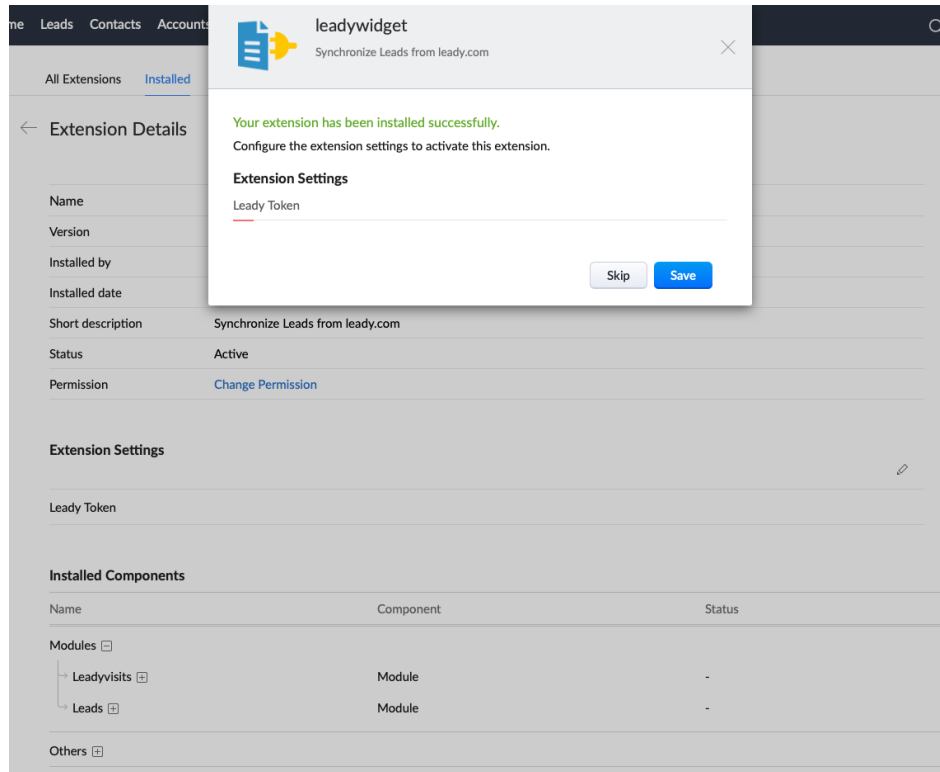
me Leads Contacts Accounts

All Extensions Installed

Extension Details

| | |
|---|---|
| Name | |
| Version | |
| Installed by | |
| Installed date | |
| Short description | Synchronize Leads from leady.com |
| Status | Active |
| Permission | Change Permission |

Extension Settings

Leady Token

Installed Components

| Name | Component | Status |
|---|---|---|
| Modules ⊟ | | |
| Leadyvisits ⊞ | Module | - |
| Leads ⊞ | Module | - |
| Others ⊞ | | |

leadywidget

Synchronize Leads from leady.com

Your extension has been installed successfully.

Configure the extension settings to activate this extension.

Extension Settings

Leady Token

Skip Save